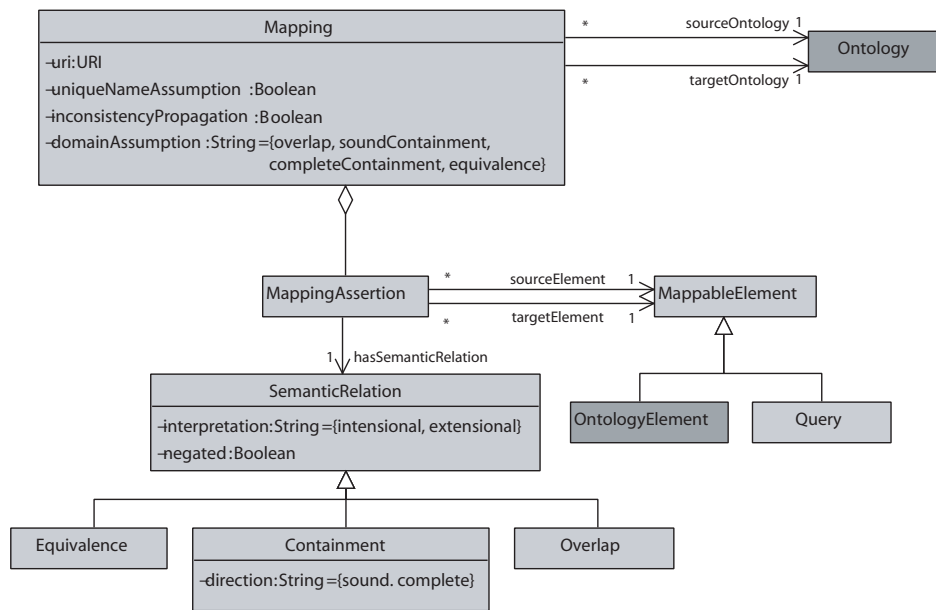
Mapping

–uri:URI
–uniqueNameAssumption :Boolean
–inconsistencyPropagation :Boolean
–domainAssumption :String ={overlap, soundContainment, completeContainment, equivalence}

*
sourceOntology 1
*
targetOntology 1

Ontology

MappingAssertion

*
sourceElement 1
*
targetElement 1

MappableElement

1
hasSemanticRelation

SemanticRelation

–interpretation:String ={intensional, extensional}
–negated:Boolean

OntologyElement

Query

Equivalence

Containment

–direction:String ={sound. complete}

Overlap